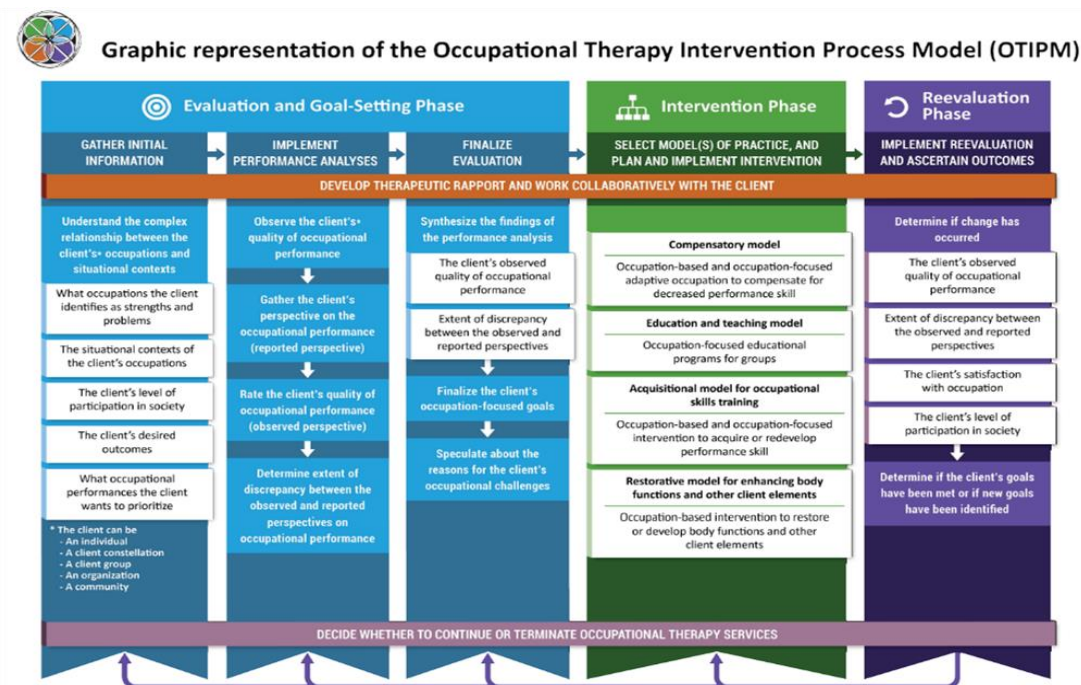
Graphic representation of the Occupational Therapy Intervention Process Model (OTIPM)

Evaluation and Goal-Setting Phase

Intervention Phase

Reevaluation Phase

GATHER INITIAL INFORMATION

IMPLEMENT PERFORMANCE ANALYSES

FINALIZE EVALUATION

SELECT MODEL(S) OF PRACTICE, AND PLAN AND IMPLEMENT INTERVENTION

IMPLEMENT REEVALUATION AND ASCERTAIN OUTCOMES

DEVELOP THERAPEUTIC RAPPORT AND WORK COLLABORATIVELY WITH THE CLIENT

Understand the complex relationship between the client's* occupations and situational contexts

What occupations the client identifies as strengths and problems

The situational contexts of the client's occupations

The client's level of participation in society

The client's desired outcomes

What occupational performances the client wants to prioritize

* The client can be
- An individual
- A client constellation
- A client group
- An organization
- A community

Observe the client's* quality of occupational performance

Gather the client's perspective on the occupational performance (reported perspective)

Rate the client's quality of occupational performance (observed perspective)

Determine extent of discrepancy between the observed and reported perspectives on occupational performance

Synthesize the findings of the performance analysis

The client's observed quality of occupational performance

Extent of discrepancy between the observed and reported perspectives

Finalize the client's occupation-focused goals

Speculate about the reasons for the client's occupational challenges

Compensatory model

Occupation-based and occupation-focused adaptive occupation to compensate for decreased performance skill

Education and teaching model

Occupation-focused educational programs for groups

Acquisitional model for occupational skills training

Occupation-based and occupation-focused intervention to acquire or redevelop performance skill

Restorative model for enhancing body functions and other client elements

Occupation-based intervention to restore or develop body functions and other client elements

Determine if change has occurred

The client's observed quality of occupational performance

Extent of discrepancy between the observed and reported perspectives

The client's satisfaction with occupation

The client's level of participation in society

Determine if the client's goals have been met or if new goals have been identified

DECIDE WHETHER TO CONTINUE OR TERMINATE OCCUPATIONAL THERAPY SERVICES